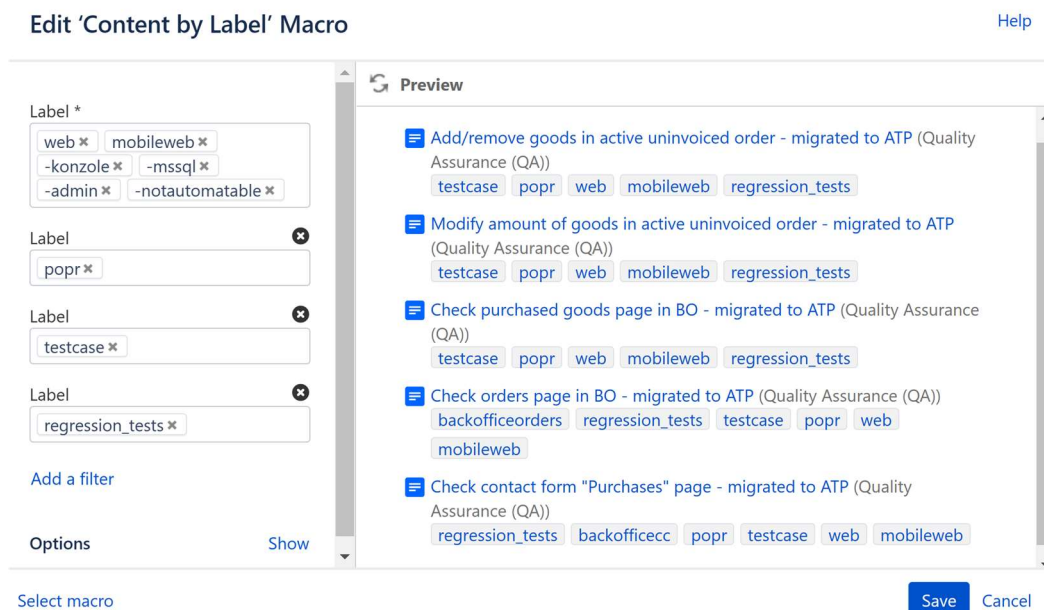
Edit 'Content by Label' Macro

Help

Label *
web × mobileweb × -konzole × -mssql × -admin × -notautomatable ×

Label
popr ×

Label
testcase ×

Label
regression_tests ×

Add a filter

Options
Show

Preview

Add/remove goods in active uninvoiced order - migrated to ATP (Quality Assurance (QA))
testcase popr web mobileweb regression_tests

Modify amount of goods in active uninvoiced order - migrated to ATP (Quality Assurance (QA))
testcase popr web mobileweb regression_tests

Check purchased goods page in BO - migrated to ATP (Quality Assurance (QA))
testcase popr web mobileweb regression_tests

Check orders page in BO - migrated to ATP (Quality Assurance (QA))
backofficeorders regression_tests testcase popr web mobileweb

Check contact form "Purchases" page - migrated to ATP (Quality Assurance (QA))
regression_tests backofficecc popr testcase web mobileweb

Select macro

Save Cancel